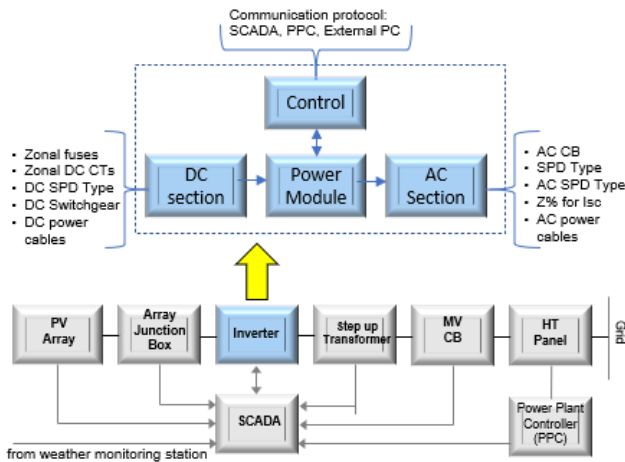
Communication protocol:
SCADA, PPC, External PC

Control

- Zonal fuses
- Zonal DC CTs
- DC SPD Type
- DC Switchgear
- DC power cables

DC section

Power Module

AC Section

- AC CB
- SPD Type
- AC SPD Type
- Z% for Isc
- AC power cables

PV Array

Array Junction Box

Inverter

Step up Transformer

MV CB

HT Panel

Grid

SCADA

Power Plant Controller (PPC)

from weather monitoring station